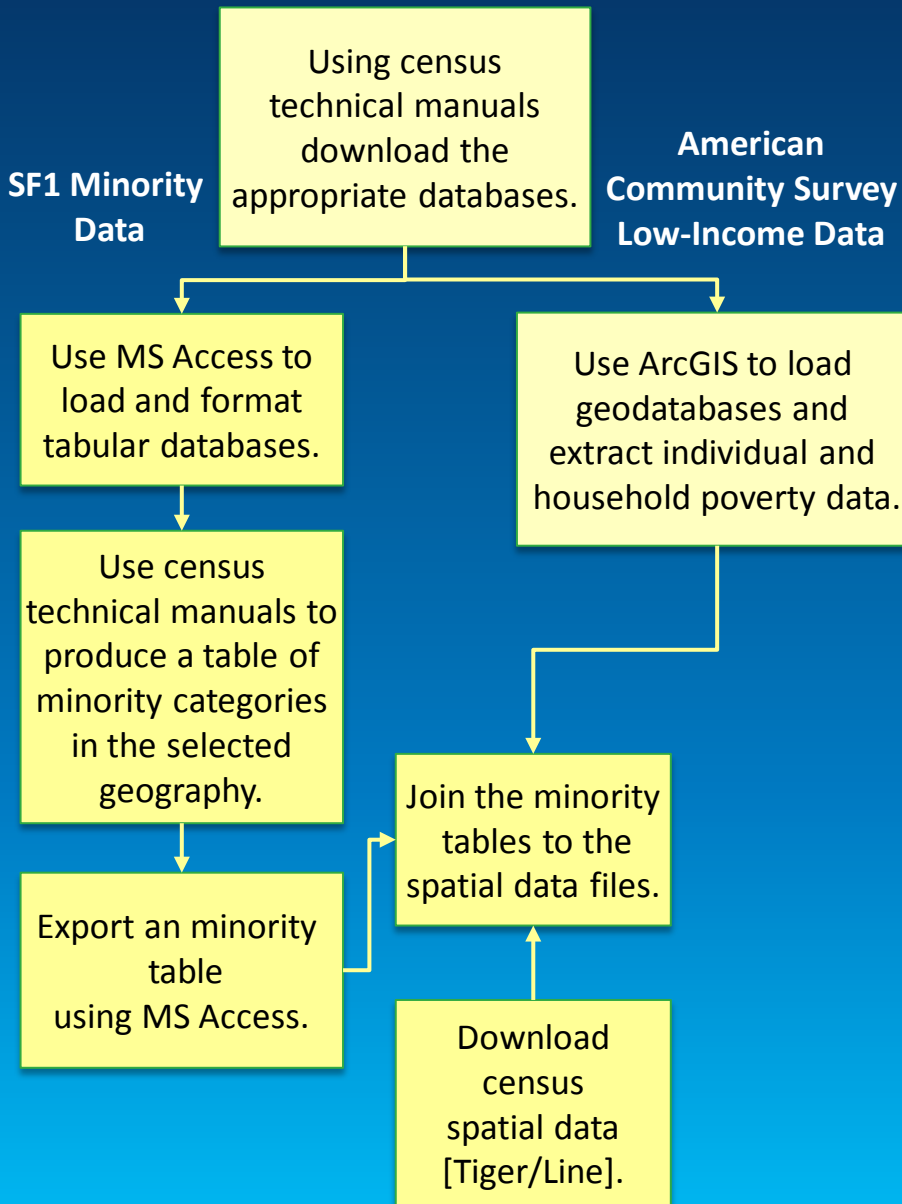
Using census technical manuals download the appropriate databases.

SF1 Minority Data

American Community Survey Low-Income Data

Use MS Access to load and format tabular databases.

Use ArcGIS to load geodatabases and extract individual and household poverty data.

Use census technical manuals to produce a table of minority categories in the selected geography.

Join the minority tables to the spatial data files.

Export an minority table using MS Access.

Download census spatial data [Tiger/Line].